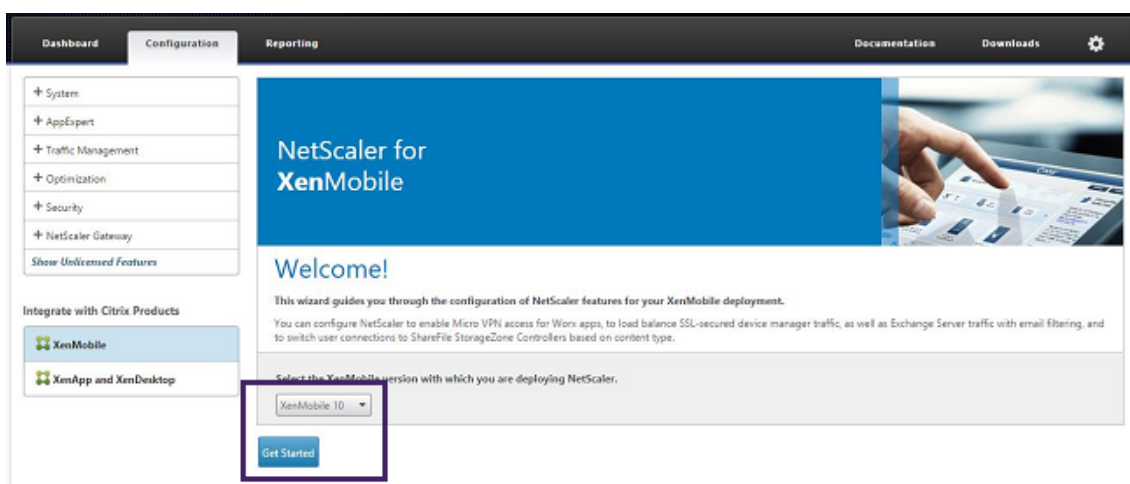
Dashboard Configuration Reporting Documentation Downloads

+ System
+ AppExpert
+ Traffic Management
+ Optimization
+ Security
+ NetScaler Gateway
Show Unlicensed Features

Integrate with Citrix Products
XenMobile
XenApp and XenDesktop

NetScaler for XenMobile

Welcome!

This wizard guides you through the configuration of NetScaler features for your XenMobile deployment.

You can configure NetScaler to enable Micro VPN access for Worx apps, to load balance SSL-secured device manager traffic, as well as Exchange Server traffic with email filtering, and to switch user connections to ShareFile StorageZone Controllers based on content type.

Select the XenMobile version with which you are deploying NetScaler.

XenMobile 10

Get Started